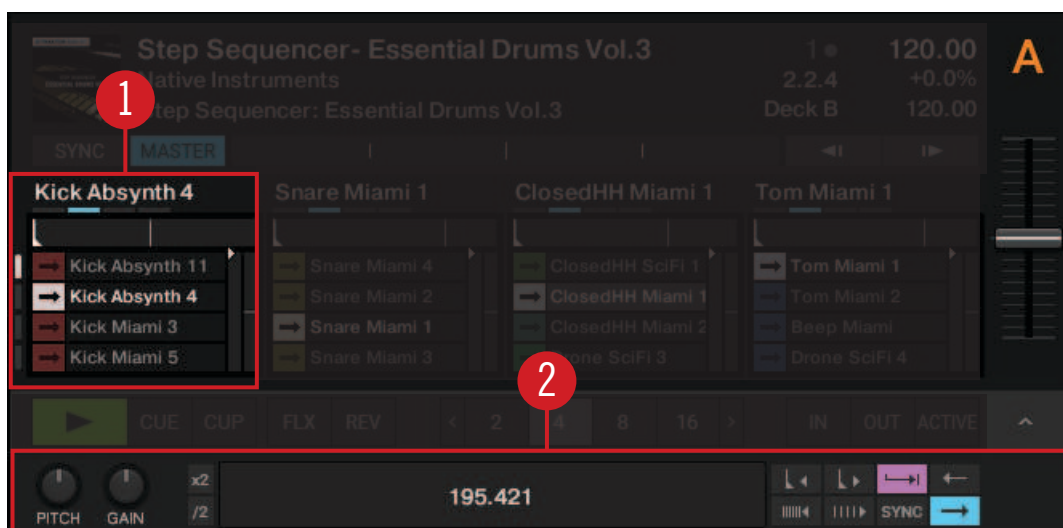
Step Sequencer- Essential Drums Vol.3
Native Instruments
Step Sequencer: Essential Drums Vol.3

1
120.00
2.2.4
+0.0%
Deck B
120.00

A

SYNC MASTER

1

Kick Absynth 4
Snare Miami 1
ClosedHH Miami 1
Tom Miami 1

Kick Absynth 11
Kick Absynth 4
Kick Miami 3
Kick Miami 5

Snare Miami 4
Snare Miami 2
Snare Miami 1
Snare Miami 3

ClosedHH SciFi 1
ClosedHH Miami 1
ClosedHH Miami 2
Drone SciFi 3

Tom Miami 1
Tom Miami 2
Beep Miami
Drone SciFi 4

2

CUE CUP FLX REV 2 4 8 16 IN OUT ACTIVE

PITCH GAIN x2 /2 195.421 SYNC